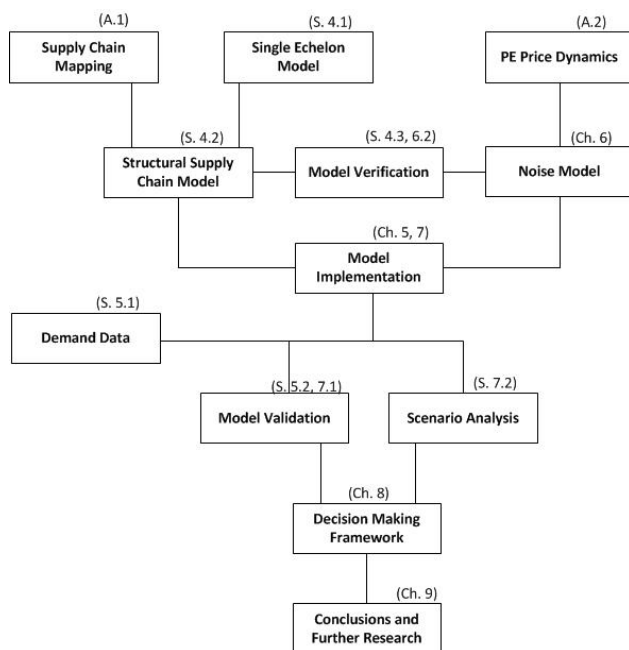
(A.1)
Supply Chain Mapping

(S. 4.1)
Single Echelon Model

(A.2)
PE Price Dynamics

(S. 4.2)
Structural Supply Chain Model

(S. 4.3, 6.2)
Model Verification

(Ch. 6)
Noise Model

(Ch. 5, 7)
Model Implementation

(S. 5.1)
Demand Data

(S. 5.2, 7.1)
Model Validation

(S. 7.2)
Scenario Analysis

(Ch. 8)
Decision Making Framework

(Ch. 9)
Conclusions and Further Research